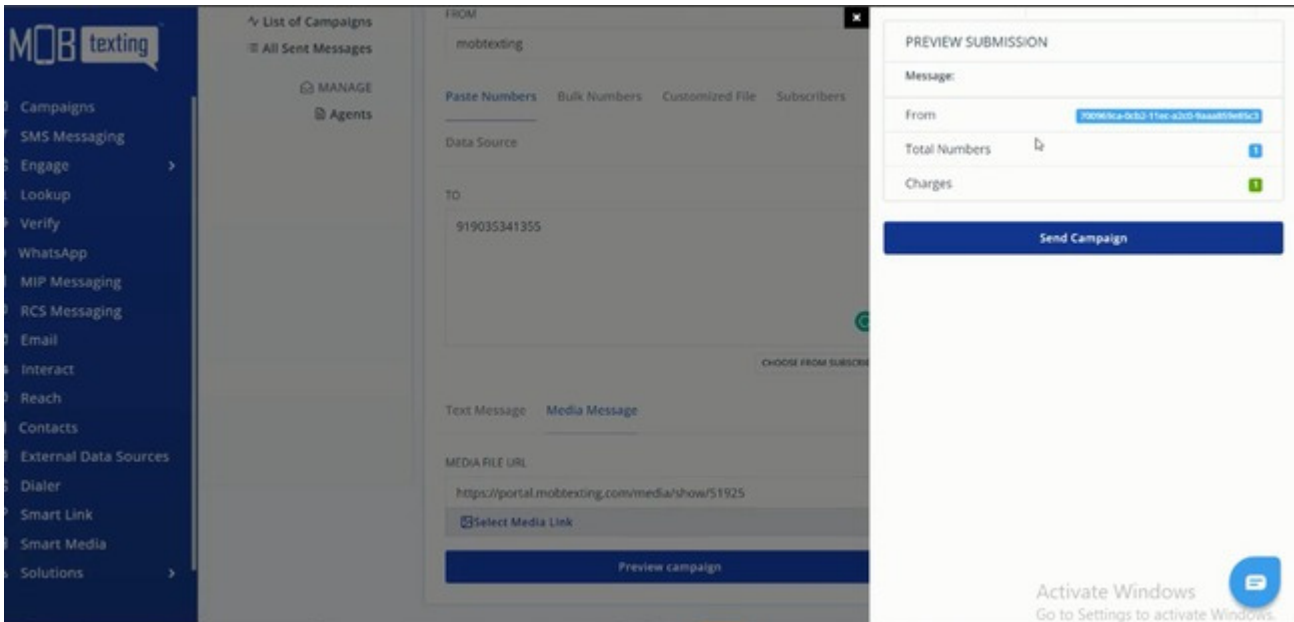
MOB texting

Campaigns
SMS Messaging
Engage
Lookup
Verify
WhatsApp
MIP Messaging
RCS Messaging
Email
Interact
Reach
Contacts
External Data Sources
Dialer
Smart Link
Smart Media
Solutions

List of Campaigns
All Sent Messages
MANAGE
Agents

FROM
mobtexting

Paste Numbers Bulk Numbers Customized File Subscribers

Data Source

TO
919035341355

CHOOSE FROM SUBSCRI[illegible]

Text Message Media Message

MEDIA FILE URL
https://portal.mobtexting.com/media/show/51925
Select Media Link

Preview campaign

PREVIEW SUBMISSION

Message:

| From | 700969ca-0cb2-11ec-a2c0-9aaa859e65c3 |
|---|---|
| Total Numbers | 1 |
| Charges | 1 |

Send Campaign

Activate Windows
Go to Settings to activate Windows.